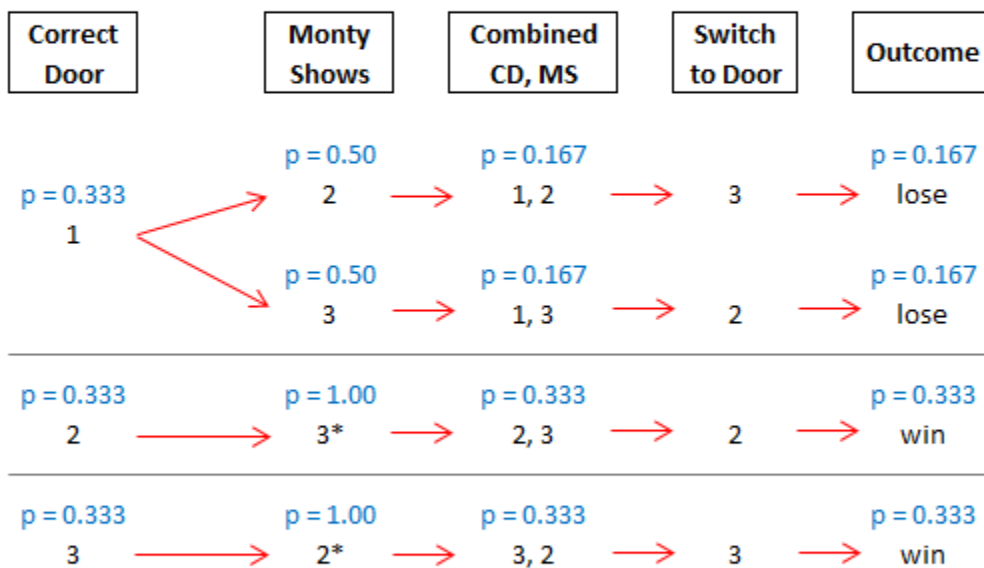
| Correct Door | Monty Shows | Combined CD, MS | Switch to Door | Outcome |
|---|---|---|---|---|
| p = 0.333<br>1 | p = 0.50<br>2 | p = 0.167<br>1, 2 | 3 | p = 0.167<br>lose |
| | p = 0.50<br>3 | p = 0.167<br>1, 3 | 2 | p = 0.167<br>lose |
| p = 0.333<br>2 | p = 1.00<br>3* | p = 0.333<br>2, 3 | 2 | p = 0.333<br>win |
| p = 0.333<br>3 | p = 1.00<br>2* | p = 0.333<br>3, 2 | 3 | p = 0.333<br>win |